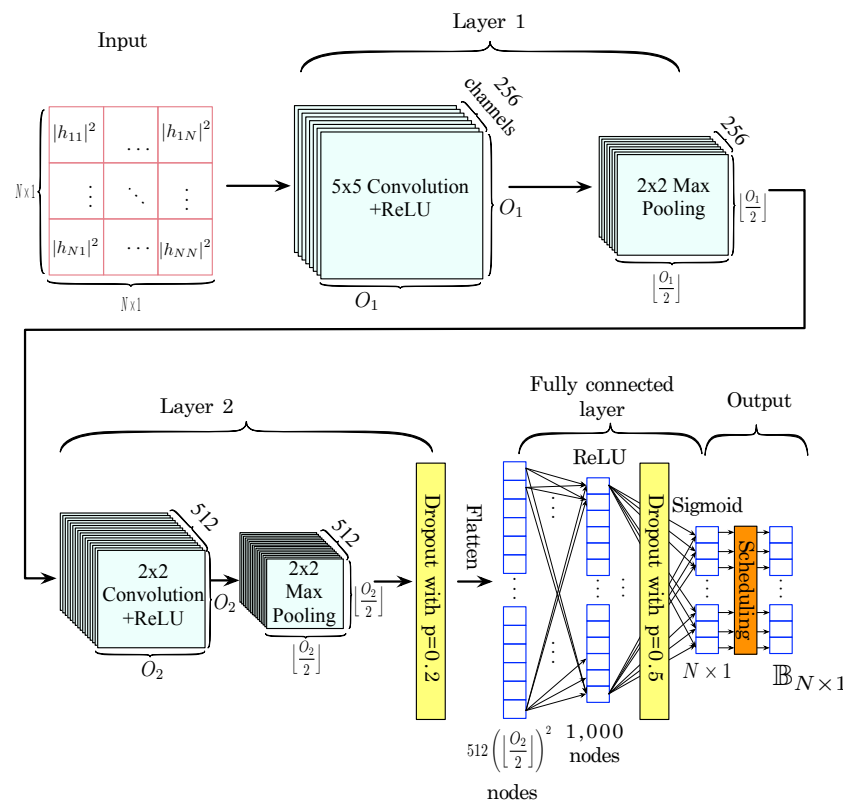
Layer 1

Input

$|h_{11}|^2$ $\cdots$ $|h_{1N}|^2$
$\vdots$ $\ddots$ $\vdots$
$|h_{N1}|^2$ $\cdots$ $|h_{NN}|^2$

$N \times 1$

$N \times 1$

256 channels

5x5 Convolution +ReLU

$O_1$

$O_1$

256

2x2 Max Pooling

$\lfloor \frac{O_1}{2} \rfloor$

$\lfloor \frac{O_1}{2} \rfloor$

Layer 2

512

2x2 Convolution +ReLU

$O_2$

$O_2$

512

2x2 Max Pooling

$\lfloor \frac{O_2}{2} \rfloor$

$\lfloor \frac{O_2}{2} \rfloor$

Dropout with p=0.2

Flatten

Fully connected layer

ReLU

Dropout with p=0.5

Output

Sigmoid

Scheduling

$N \times 1$

$\mathbb{B}_{N \times 1}$

$512 \left( \lfloor \frac{O_2}{2} \rfloor \right)^2$ nodes

1,000 nodes